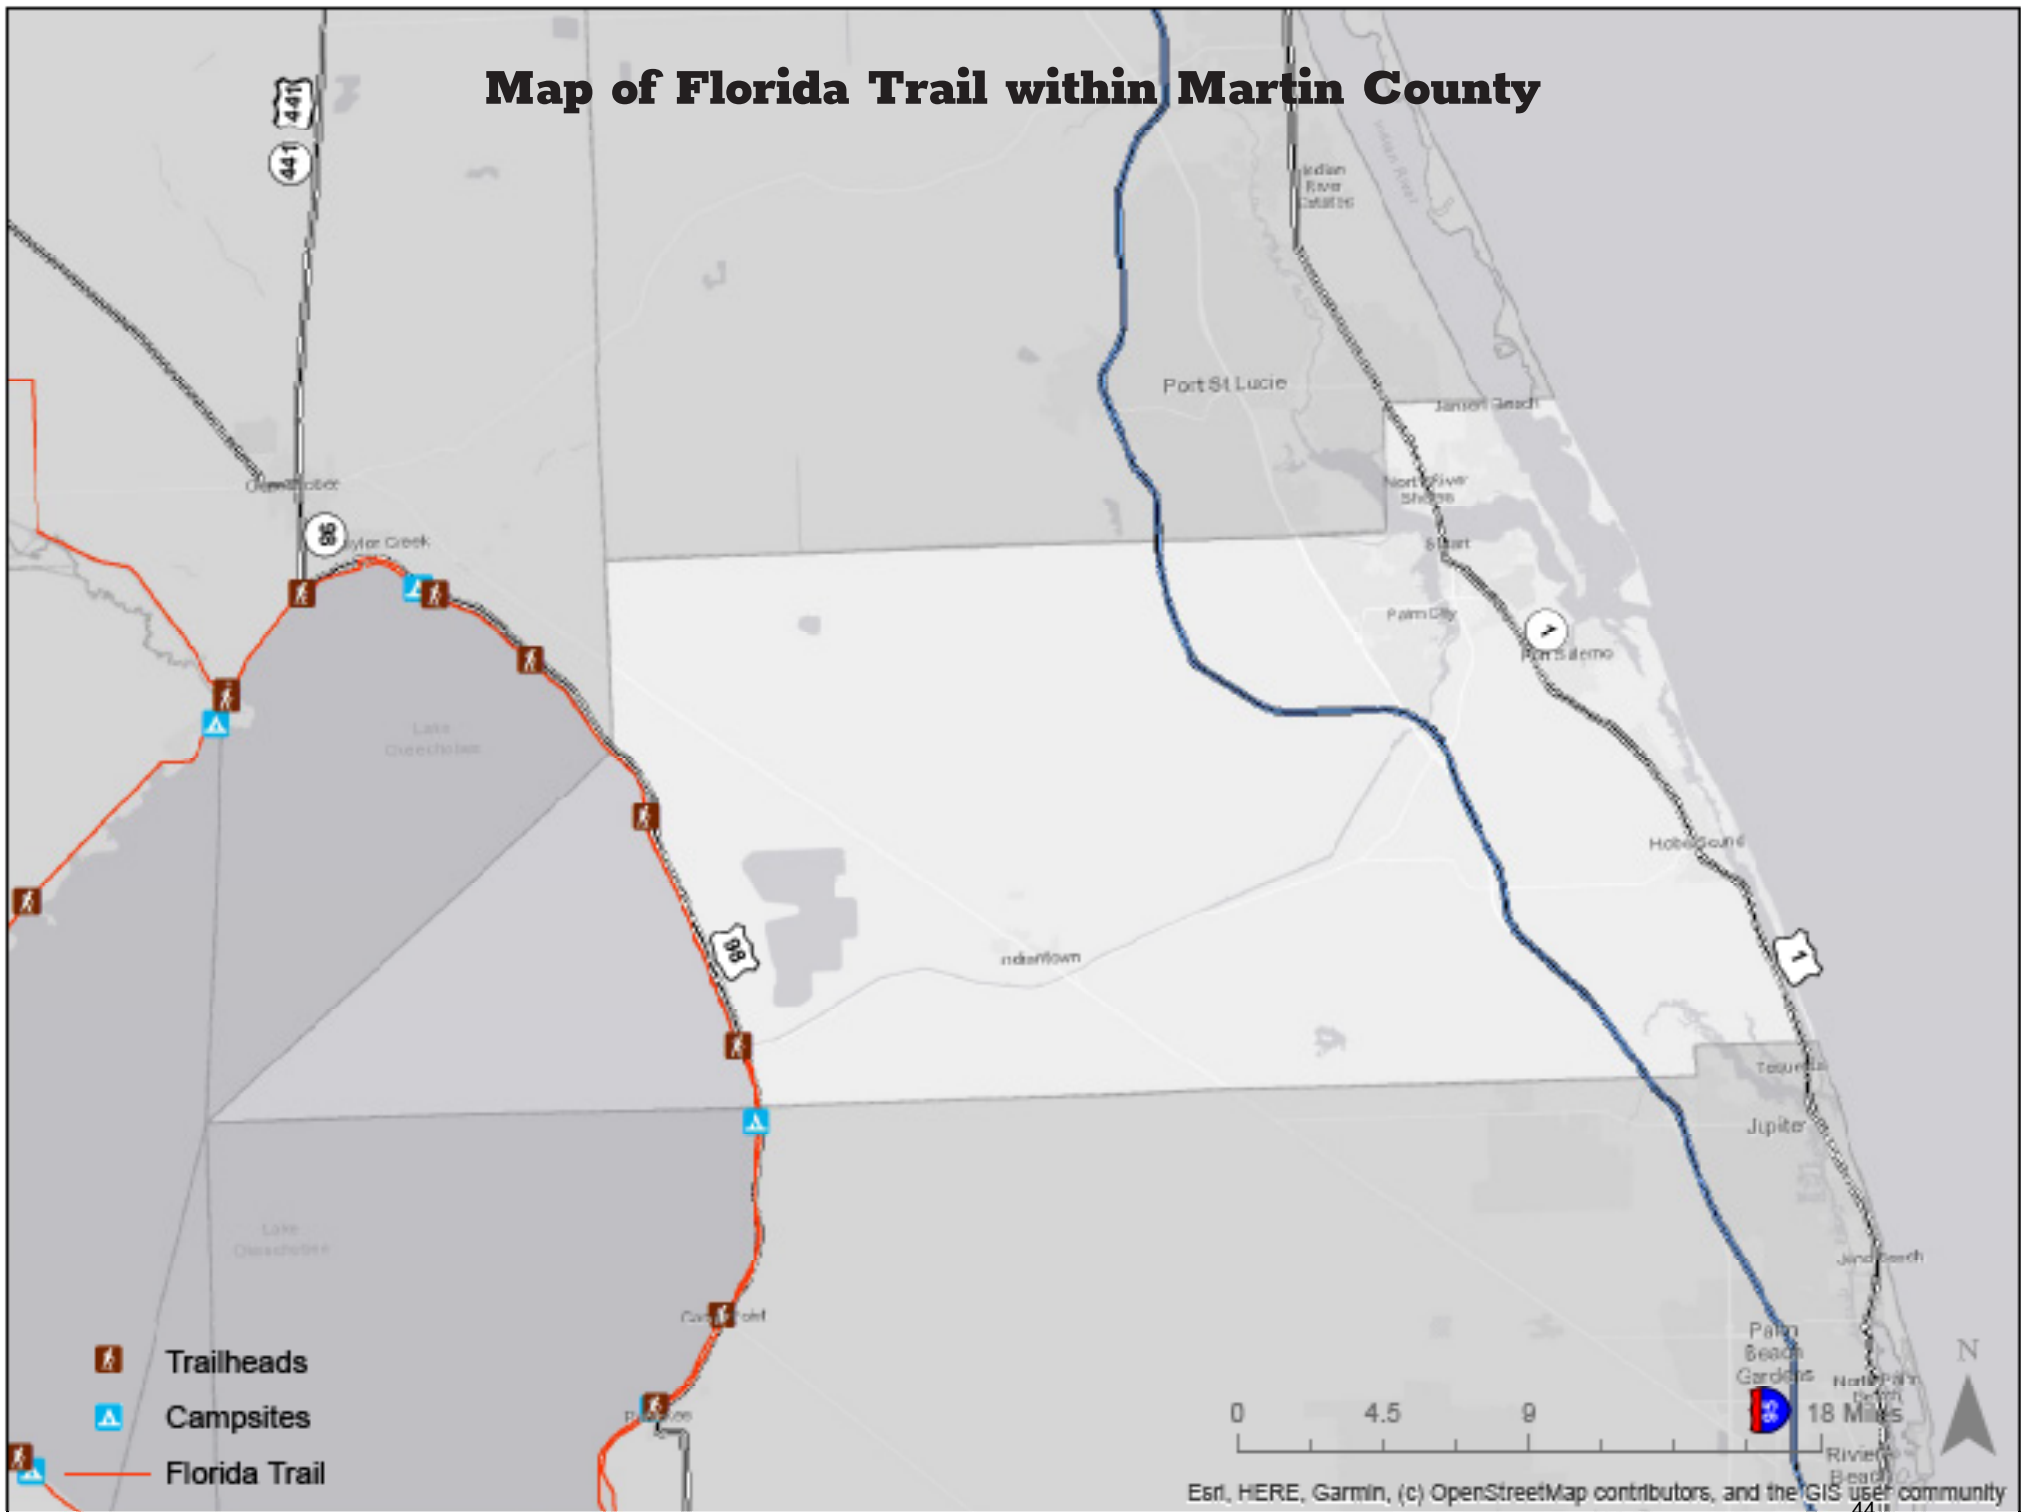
Map of Florida Trail within Martin County

441

441

Indian River Estates

Port St Lucie

Jensen Beach

North River Shores

Stuart

Palm City

1

Port Salerno

Okeechobee

98

Taylor Creek

Lake Okeechobee

98

Hobe Sound

Indiantown

1

Tequesta

Jupiter

Juno Beach

Lake Okeechobee

Canal Point

Palm Beach Gardens

North Palm Beach

Riviera Beach

Pahokee

Trailheads

Campsites

Florida Trail

0 4.5 9 18 Miles

N

Esri, HERE, Garmin, (c) OpenStreetMap contributors, and the GIS user community